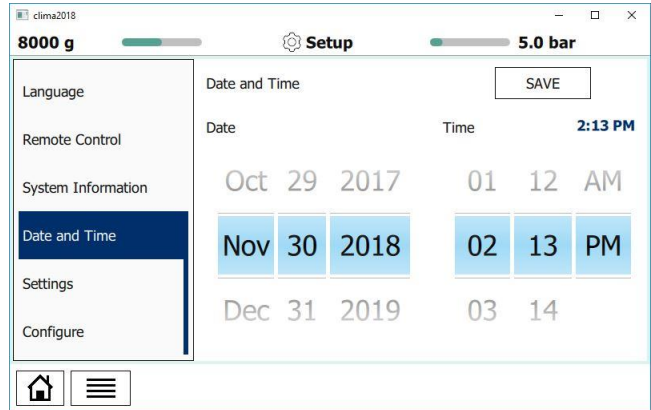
clima2018

8000 g

Setup

5.0 bar

Language

Remote Control

System Information

Date and Time

Settings

Configure

Date and Time

SAVE

Date

Time

2:13 PM

Oct 29 2017

Nov 30 2018

Dec 31 2019

01 12 AM

02 13 PM

03 14